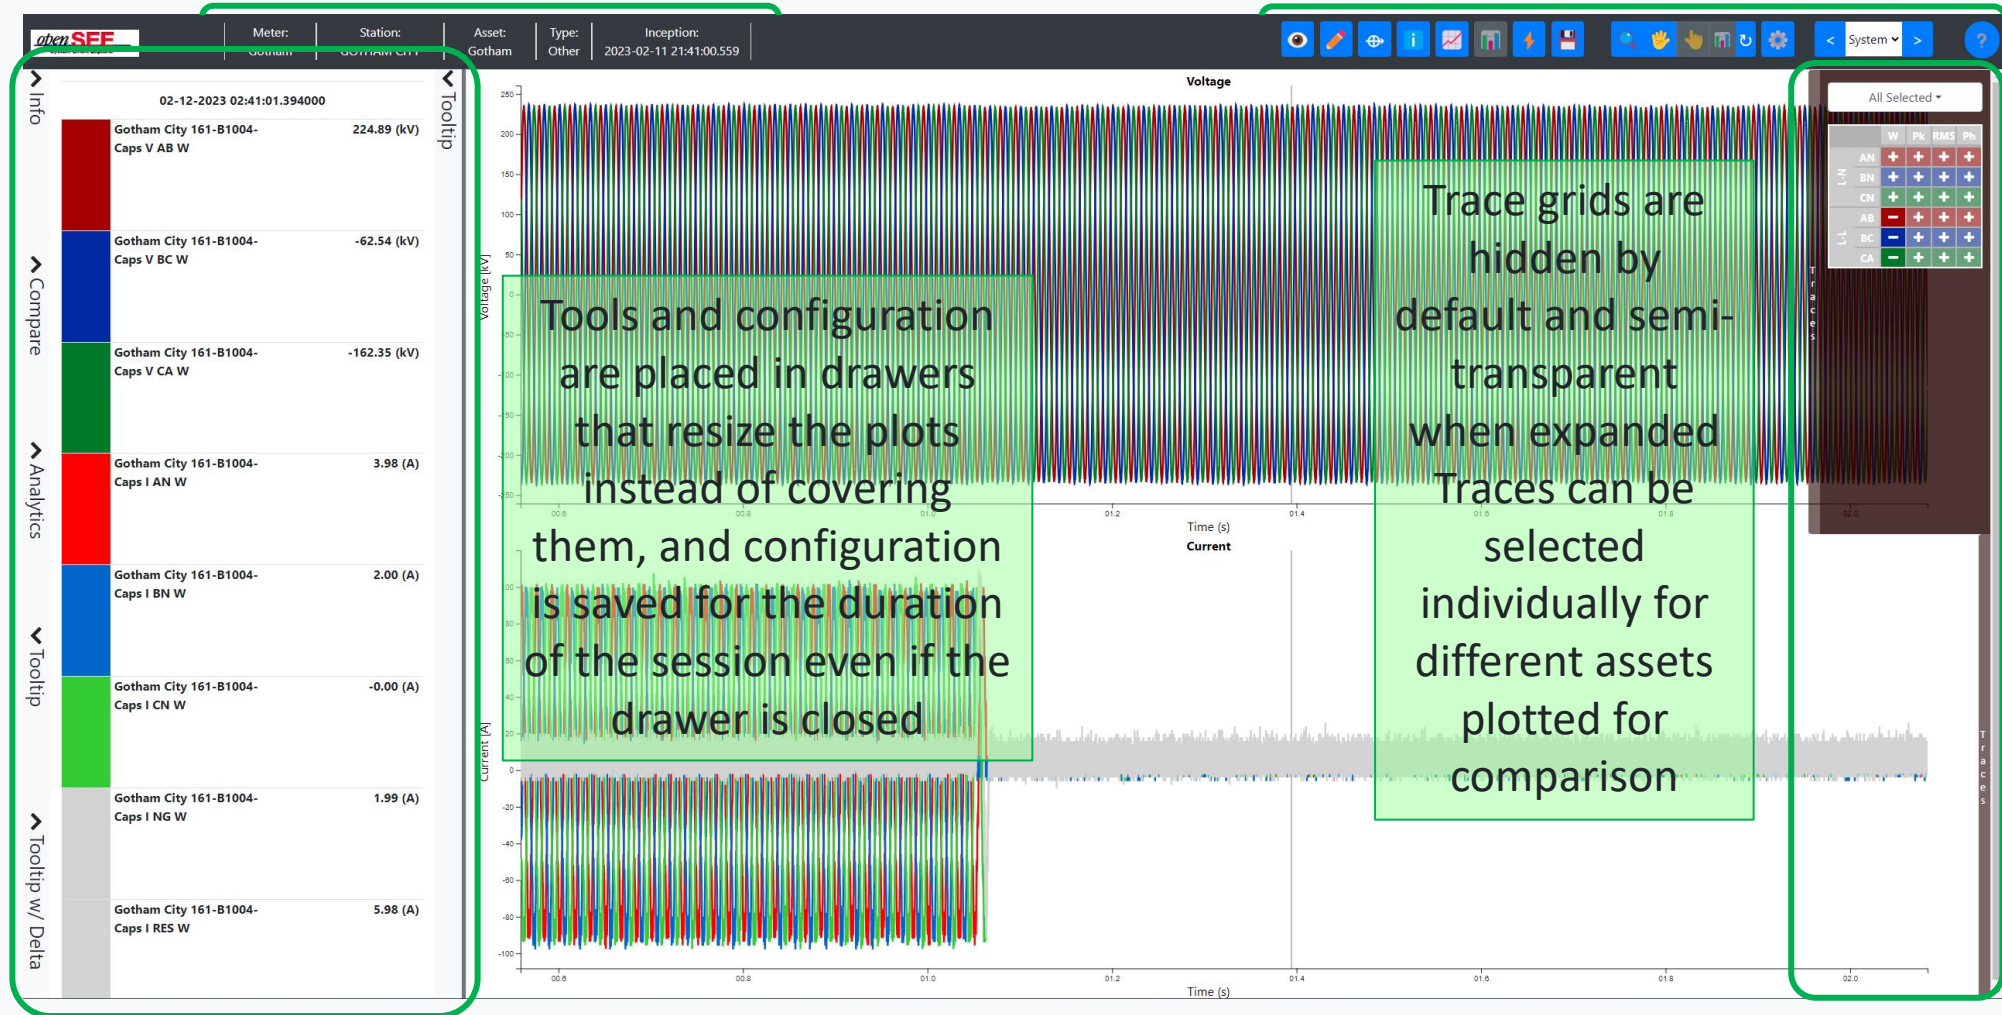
openSEE

Meter: Gotham | Station: GOTHAM CITY | Asset: Gotham | Type: Other | Inception: 2023-02-11 21:41:00.559

System

Info

Compare

Analytics

Tooltip

Tooltip w/ Delta

Tooltip

02-12-2023 02:41:01.394000

| | | |
|---|---|---|
| | Gotham City 161-B1004-Caps V AB W | 224.89 (kV) |
| | Gotham City 161-B1004-Caps V BC W | -62.54 (kV) |
| | Gotham City 161-B1004-Caps V CA W | -162.35 (kV) |
| | Gotham City 161-B1004-Caps I AN W | 3.98 (A) |
| | Gotham City 161-B1004-Caps I BN W | 2.00 (A) |
| | Gotham City 161-B1004-Caps I CN W | -0.00 (A) |
| | Gotham City 161-B1004-Caps I NG W | 1.99 (A) |
| | Gotham City 161-B1004-Caps I RES W | 5.98 (A) |

Voltage

Voltage (kV)

250 200 150 100 50 0 -50 -100 -150 -200 -250

00.6 00.8 01.0 01.2 01.4 01.6 01.8 02.0

Time (s)

Current

Current (A)

100 80 60 40 20 0 -20 -40 -60 -80 -100

00.6 00.8 01.0 01.2 01.4 01.6 01.8 02.0

Time (s)

Tools and configuration are placed in drawers that resize the plots instead of covering them, and configuration is saved for the duration of the session even if the drawer is closed

Trace grids are hidden by default and semi-transparent when expanded Traces can be selected individually for different assets plotted for comparison

All Selected

| | | W | Pk | RMS | Ph |
|---|---|---|---|---|---|
| L-N | AN | + | + | + | + |
| | BN | + | + | + | + |
| | CN | + | + | + | + |
| L-L | AB | − | + | + | + |
| | BC | − | + | + | + |
| | CA | − | + | + | + |

Traces

Traces